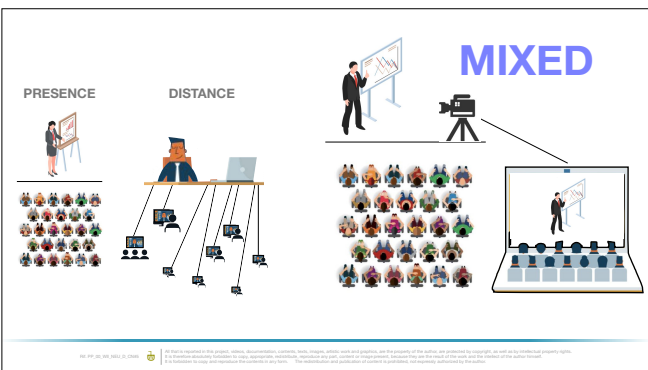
MIXED

PRESENCE

DISTANCE

All that is reported in this project, videos, documentation, contents, texts, images, artistic work and graphics, are the property of the author, are protected by copyright, as well as by intellectual property rights. It is therefore absolutely forbidden to copy, appropriate, redistribute, reproduce any part, content or image present, because they are the result of the work and the intellect of the author himself. It is forbidden to copy and reproduce the contents in any form. The redistribution and publication of content is prohibited, not expressly authorized by the author.